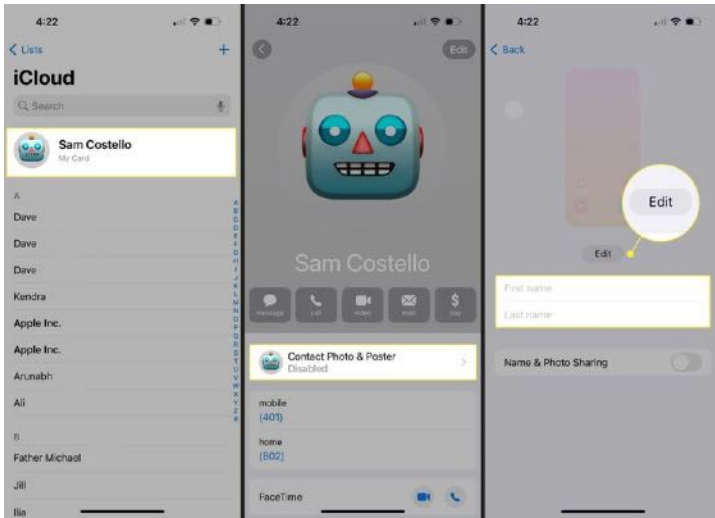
4:22

< Lists +

iCloud

Search

Sam Costello
My Card

A

Dave

Dave

Dave

Kendra

Apple Inc.

Apple Inc.

Arunabh

Ali

B

Father Michael

Jill

Ilia

A B C D E F G H I J K L M N O P Q R S T U V W X Y Z #

4:22

Edit

Sam Costello

message call video mail pay

Contact Photo & Poster
Disabled

mobile
(401)

home
(802)

FaceTime

4:22

< Back

Edit

Edit

First name

Last name

Name & Photo Sharing